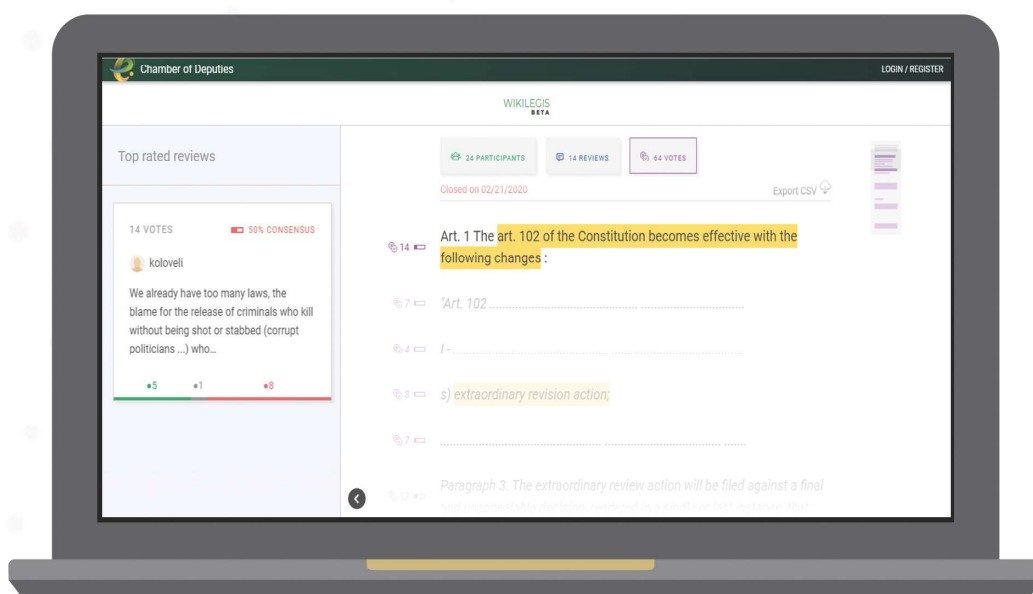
Chamber of Deputies

LOGIN / REGISTER

WIKILEGIS
BETA

Top rated reviews

14 VOTES

50% CONSENSUS

koloveli

We already have too many laws, the blame for the release of criminals who kill without being shot or stabbed (corrupt politicians ...) who...

5 1 8

24 PARTICIPANTS

14 REVIEWS

64 VOTES

Closed on 02/21/2020

Export CSV

14

Art. 1 The art. 102 of the Constitution becomes effective with the following changes :

7

"Art. 102 ........................................ ..............................

4

I - ........................................ ..............................

3

s) extraordinary revision action;

7

........................................ .............................. .......

11

Paragraph 3. The extraordinary review action will be filed against a final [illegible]